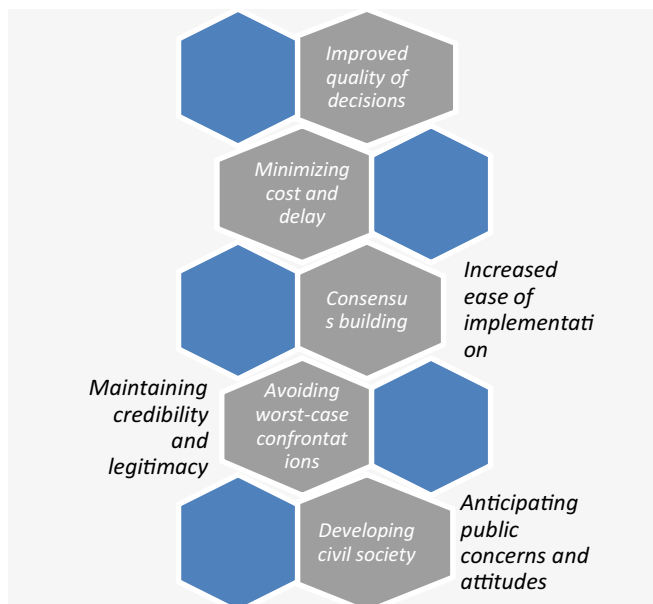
Improved quality of decisions

Minimizing cost and delay

Consensus building

Increased ease of implementation

Maintaining credibility and legitimacy

Avoiding worst-case confrontations

Developing civil society

Anticipating public concerns and attitudes